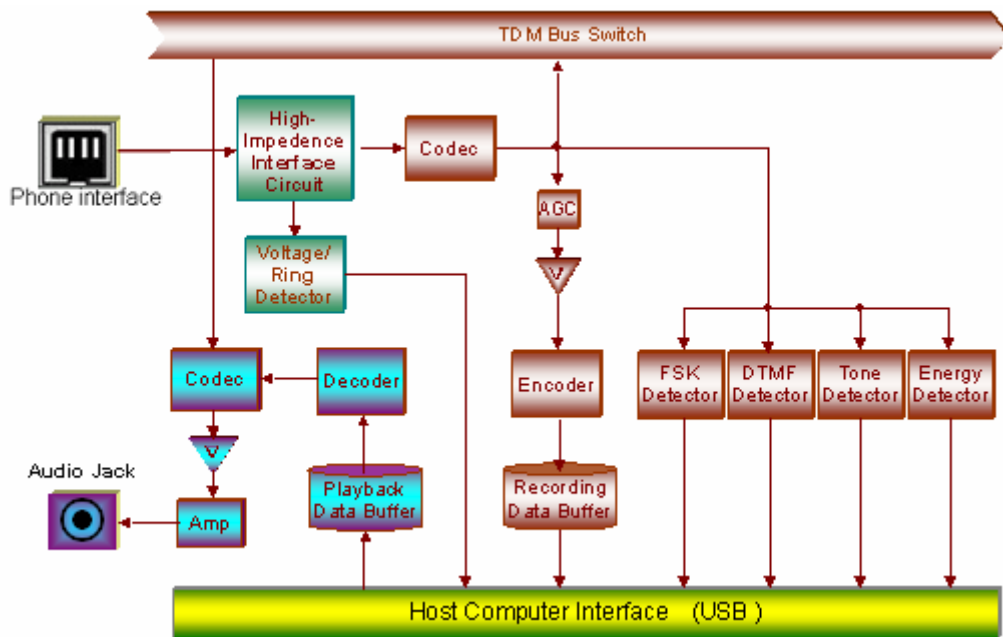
TDM Bus Switch

Phone interface

High-Impedence Interface Circuit

Codec

AGC

V

Voltage/ Ring Detector

Codec

Decoder

Encoder

FSK Detector

DTMF Detector

Tone Detector

Energy Detector

V

Audio Jack

Amp

Playback Data Buffer

Recording Data Buffer

Host Computer Interface (USB )